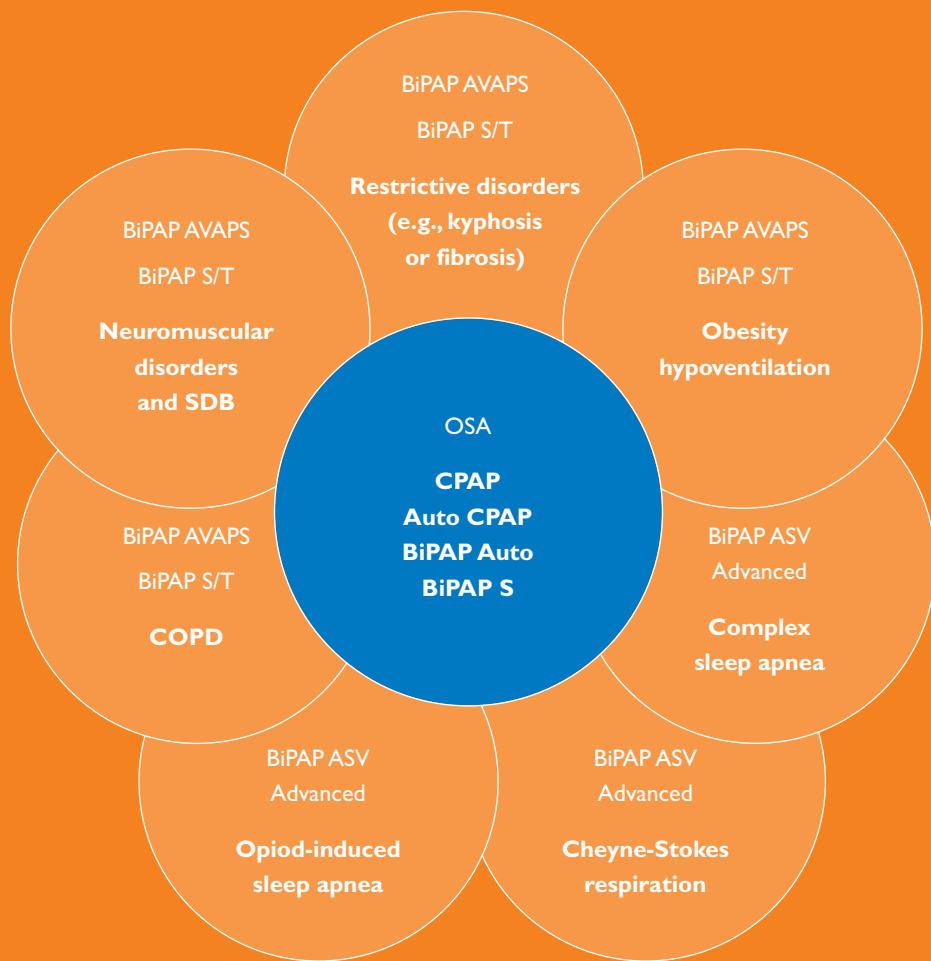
BiPAP AVAPS
BiPAP S/T
Restrictive disorders (e.g., kyphosis or fibrosis)

BiPAP AVAPS
BiPAP S/T
Neuromuscular disorders and SDB

BiPAP AVAPS
BiPAP S/T
Obesity hypoventilation

OSA
CPAP
Auto CPAP
BiPAP Auto
BiPAP S

BiPAP AVAPS
BiPAP S/T
COPD

BiPAP ASV
Advanced
Complex sleep apnea

BiPAP ASV
Advanced
Opiod-induced sleep apnea

BiPAP ASV
Advanced
Cheyne-Stokes respiration